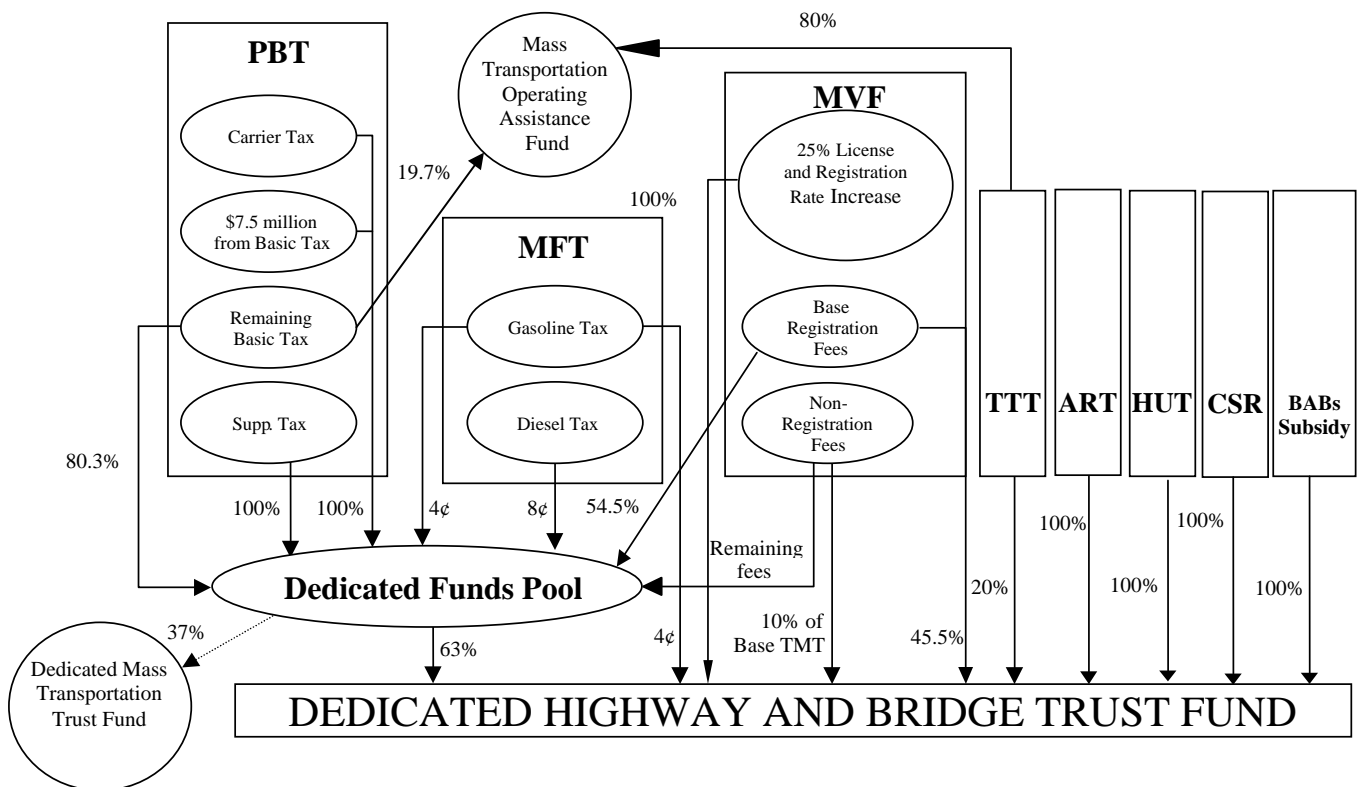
PBT

Carrier Tax

$7.5 million from Basic Tax

Remaining Basic Tax

Supp. Tax

Mass Transportation Operating Assistance Fund

80%

19.7%

100%

MFT

Gasoline Tax

Diesel Tax

MVF

25% License and Registration Rate Increase

Base Registration Fees

Non-Registration Fees

TTT

ART

HUT

CSR

BABs Subsidy

80.3%

100%

100%

4¢

8¢

54.5%

Remaining fees

100%

100%

100%

100%

100%

Dedicated Funds Pool

20%

37%

63%

4¢

10% of Base TMT

45.5%

Dedicated Mass Transportation Trust Fund

DEDICATED HIGHWAY AND BRIDGE TRUST FUND